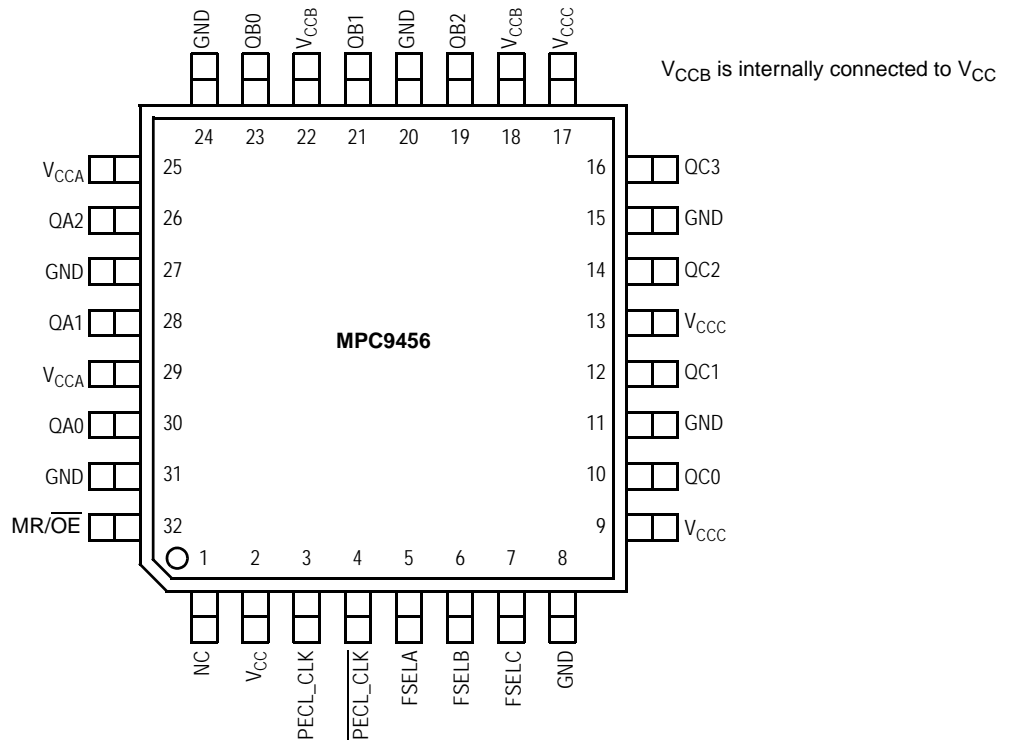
GND QB0 $V_{CCB}$ QB1 GND QB2 $V_{CCB}$ $V_{CCC}$

$V_{CCB}$ is internally connected to $V_{CC}$

24 23 22 21 20 19 18 17

$V_{CCA}$ 25
QA2 26
GND 27
QA1 28
$V_{CCA}$ 29
QA0 30
GND 31
MR/$\overline{OE}$ 32

16 QC3
15 GND
14 QC2
13 $V_{CCC}$
12 QC1
11 GND
10 QC0
9 $V_{CCC}$

MPC9456

1 2 3 4 5 6 7 8

NC $V_{CC}$ PECL_CLK $\overline{PECL\_CLK}$ FSELA FSELB FSELC GND